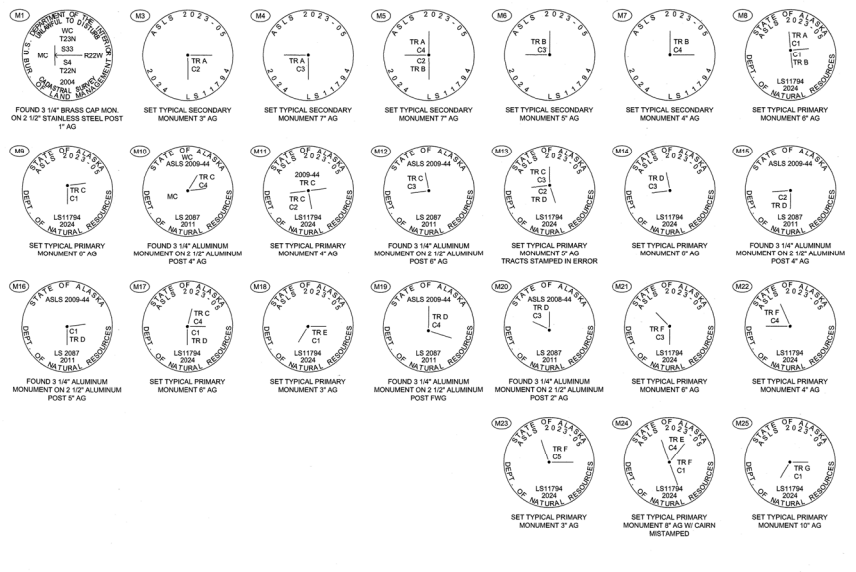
M1
DEPARTMENT OF THE INTERIOR
UNLAWFUL TO DISTURB
U.S. BUR. OF LAND MANAGEMENT
CADASTRAL SURVEY
WC
T23N
S33
MC
R22W
S4
T22N
2004
FOUND 3 1/4" BRASS CAP MON. ON 2 1/2" STAINLESS STEEL POST 1" AG

M3
ASLS 2023-05
TR A
C2
2024 LS11794
SET TYPICAL SECONDARY MONUMENT 3" AG

M4
ASLS 2023-05
TR A
C3
2024 LS11794
SET TYPICAL SECONDARY MONUMENT 7" AG

M5
ASLS 2023-05
TR A
C4
C2
TR B
2024 LS11794
SET TYPICAL SECONDARY MONUMENT 7" AG

M6
ASLS 2023-05
TR B
C3
2024 LS11794
SET TYPICAL SECONDARY MONUMENT 5" AG

M7
ASLS 2023-05
TR B
C4
2024 LS11794
SET TYPICAL SECONDARY MONUMENT 4" AG

M8
STATE OF ALASKA
ASLS 2023-05
TR A
C1
C1
TR B
DEPT OF NATURAL RESOURCES
SET TYPICAL PRIMARY MONUMENT 6" AG

M9
STATE OF ALASKA
ASLS 2023-05
TR C
C1
LS11794
2024
DEPT OF NATURAL RESOURCES
SET TYPICAL PRIMARY MONUMENT 6" AG

M10
STATE OF ALASKA
ASLS 2009-44
WC
TR C
C4
MC
LS 2087
2011
DEPT OF NATURAL RESOURCES
FOUND 3 1/4" ALUMINUM MONUMENT ON 2 1/2" ALUMINUM POST 4" AG

M11
STATE OF ALASKA
ASLS 2023-05
2009-44
TR C
TR C
C2
LS11794
2024
DEPT OF NATURAL RESOURCES
SET TYPICAL PRIMARY MONUMENT 4" AG

M12
STATE OF ALASKA
ASLS 2009-44
TR C
C3
LS 2087
2011
DEPT OF NATURAL RESOURCES
FOUND 3 1/4" ALUMINUM MONUMENT ON 2 1/2" ALUMINUM POST 6" AG

M13
STATE OF ALASKA
ASLS 2023-05
TR C
C3
C2
TR D
LS11794
2024
DEPT OF NATURAL RESOURCES
SET TYPICAL PRIMARY MONUMENT 5" AG TRACTS STAMPED IN ERROR

M14
STATE OF ALASKA
ASLS 2023-05
TR D
C3
LS11794
2024
DEPT OF NATURAL RESOURCES
SET TYPICAL PRIMARY MONUMENT 0" AG

M15
STATE OF ALASKA
ASLS 2009-44
C2
TR D
LS 2087
2011
DEPT OF NATURAL RESOURCES
FOUND 3 1/4" ALUMINUM MONUMENT ON 2 1/2" ALUMINUM POST 4" AG

M16
STATE OF ALASKA
ASLS 2009-44
C1
TR D
LS 2087
2011
DEPT OF NATURAL RESOURCES
FOUND 3 1/4" ALUMINUM MONUMENT ON 2 1/2" ALUMINUM POST 5" AG

M17
STATE OF ALASKA
ASLS 2023-05
TR C
C4
C1
TR D
LS11794
2024
DEPT OF NATURAL RESOURCES
SET TYPICAL PRIMARY MONUMENT 6" AG

M18
STATE OF ALASKA
ASLS 2023-05
TR E
C1
LS11794
2024
DEPT OF NATURAL RESOURCES
SET TYPICAL PRIMARY MONUMENT 3" AG

M19
STATE OF ALASKA
ASLS 2009-44
TR D
C4
LS 2087
2011
DEPT OF NATURAL RESOURCES
FOUND 3 1/4" ALUMINUM MONUMENT ON 2 1/2" ALUMINUM POST FWG

M20
STATE OF ALASKA
ASLS 2008-44
TR D
C3
LS 2087
2011
DEPT OF NATURAL RESOURCES
FOUND 3 1/4" ALUMINUM MONUMENT ON 2 1/2" ALUMINUM POST 2" AG

M21
STATE OF ALASKA
ASLS 2023-05
TR F
C3
LS11794
2024
DEPT OF NATURAL RESOURCES
SET TYPICAL PRIMARY MONUMENT 6" AG

M22
STATE OF ALASKA
ASLS 2023-05
TR F
C4
LS11794
2024
DEPT OF NATURAL RESOURCES
SET TYPICAL PRIMARY MONUMENT 4" AG

M23
STATE OF ALASKA
ASLS 2023-05
TR F
C5
LS11794
2024
DEPT OF NATURAL RESOURCES
SET TYPICAL PRIMARY MONUMENT 3" AG

M24
STATE OF ALASKA
ASLS 2023-05
TR E
C4
TR F
C1
LS11794
2024
DEPT OF NATURAL RESOURCES
SET TYPICAL PRIMARY MONUMENT 8" AG W/ CAIRN MISTAMPED

M25
STATE OF ALASKA
ASLS 2023-05
TR G
C1
LS11794
2024
DEPT OF NATURAL RESOURCES
SET TYPICAL PRIMARY MONUMENT 10" AG